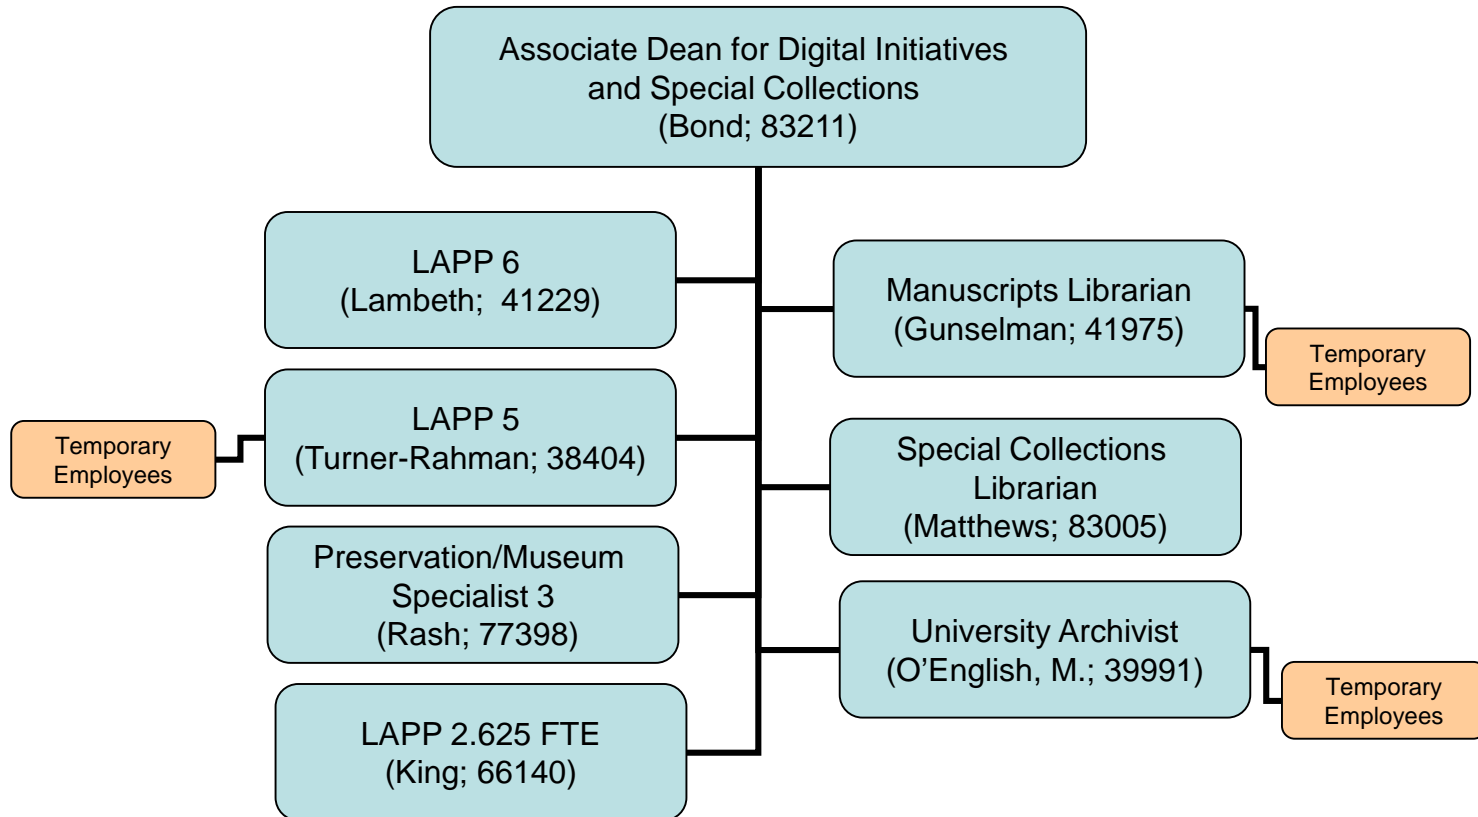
Associate Dean for Digital Initiatives and Special Collections
(Bond; 83211)

LAPP 6
(Lambeth; 41229)

Temporary Employees

LAPP 5
(Turner-Rahman; 38404)

Preservation/Museum Specialist 3
(Rash; 77398)

LAPP 2.625 FTE
(King; 66140)

Manuscripts Librarian
(Gunselman; 41975)

Temporary Employees

Special Collections Librarian
(Matthews; 83005)

University Archivist
(O'English, M.; 39991)

Temporary Employees